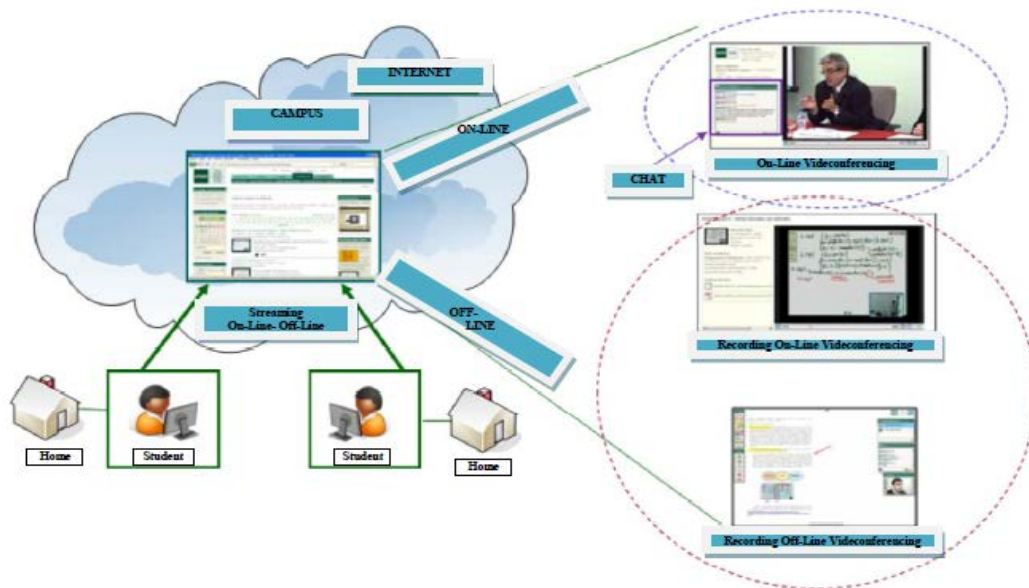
INTERNET

CAMPUS

ON-LINE

CHAT

On-Line Videoconferencing

Streaming On-Line- Off-Line

OFF-LINE

Recording On-Line Videoconferencing

Home

Student

Student

Home

Recording Off-Line Videoconferencing